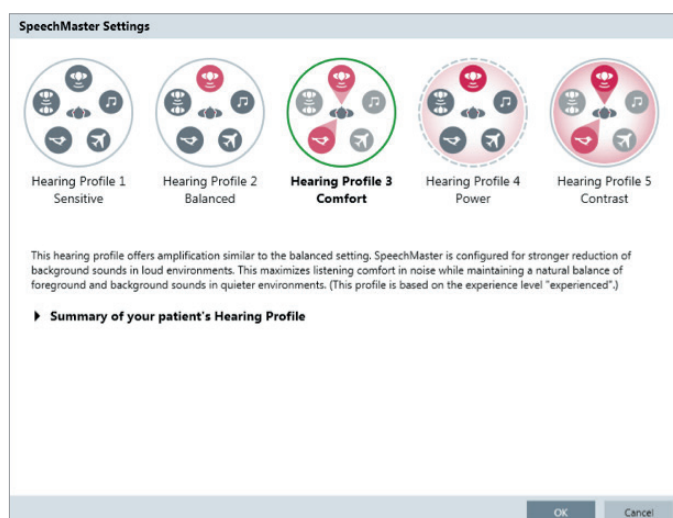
SpeechMaster Settings

Hearing Profile 1
Sensitive

Hearing Profile 2
Balanced

Hearing Profile 3
Comfort

Hearing Profile 4
Power

Hearing Profile 5
Contrast

This hearing profile offers amplification similar to the balanced setting. SpeechMaster is configured for stronger reduction of background sounds in loud environments. This maximizes listening comfort in noise while maintaining a natural balance of foreground and background sounds in quieter environments. (This profile is based on the experience level "experienced".)

Summary of your patient's Hearing Profile

OK

Cancel